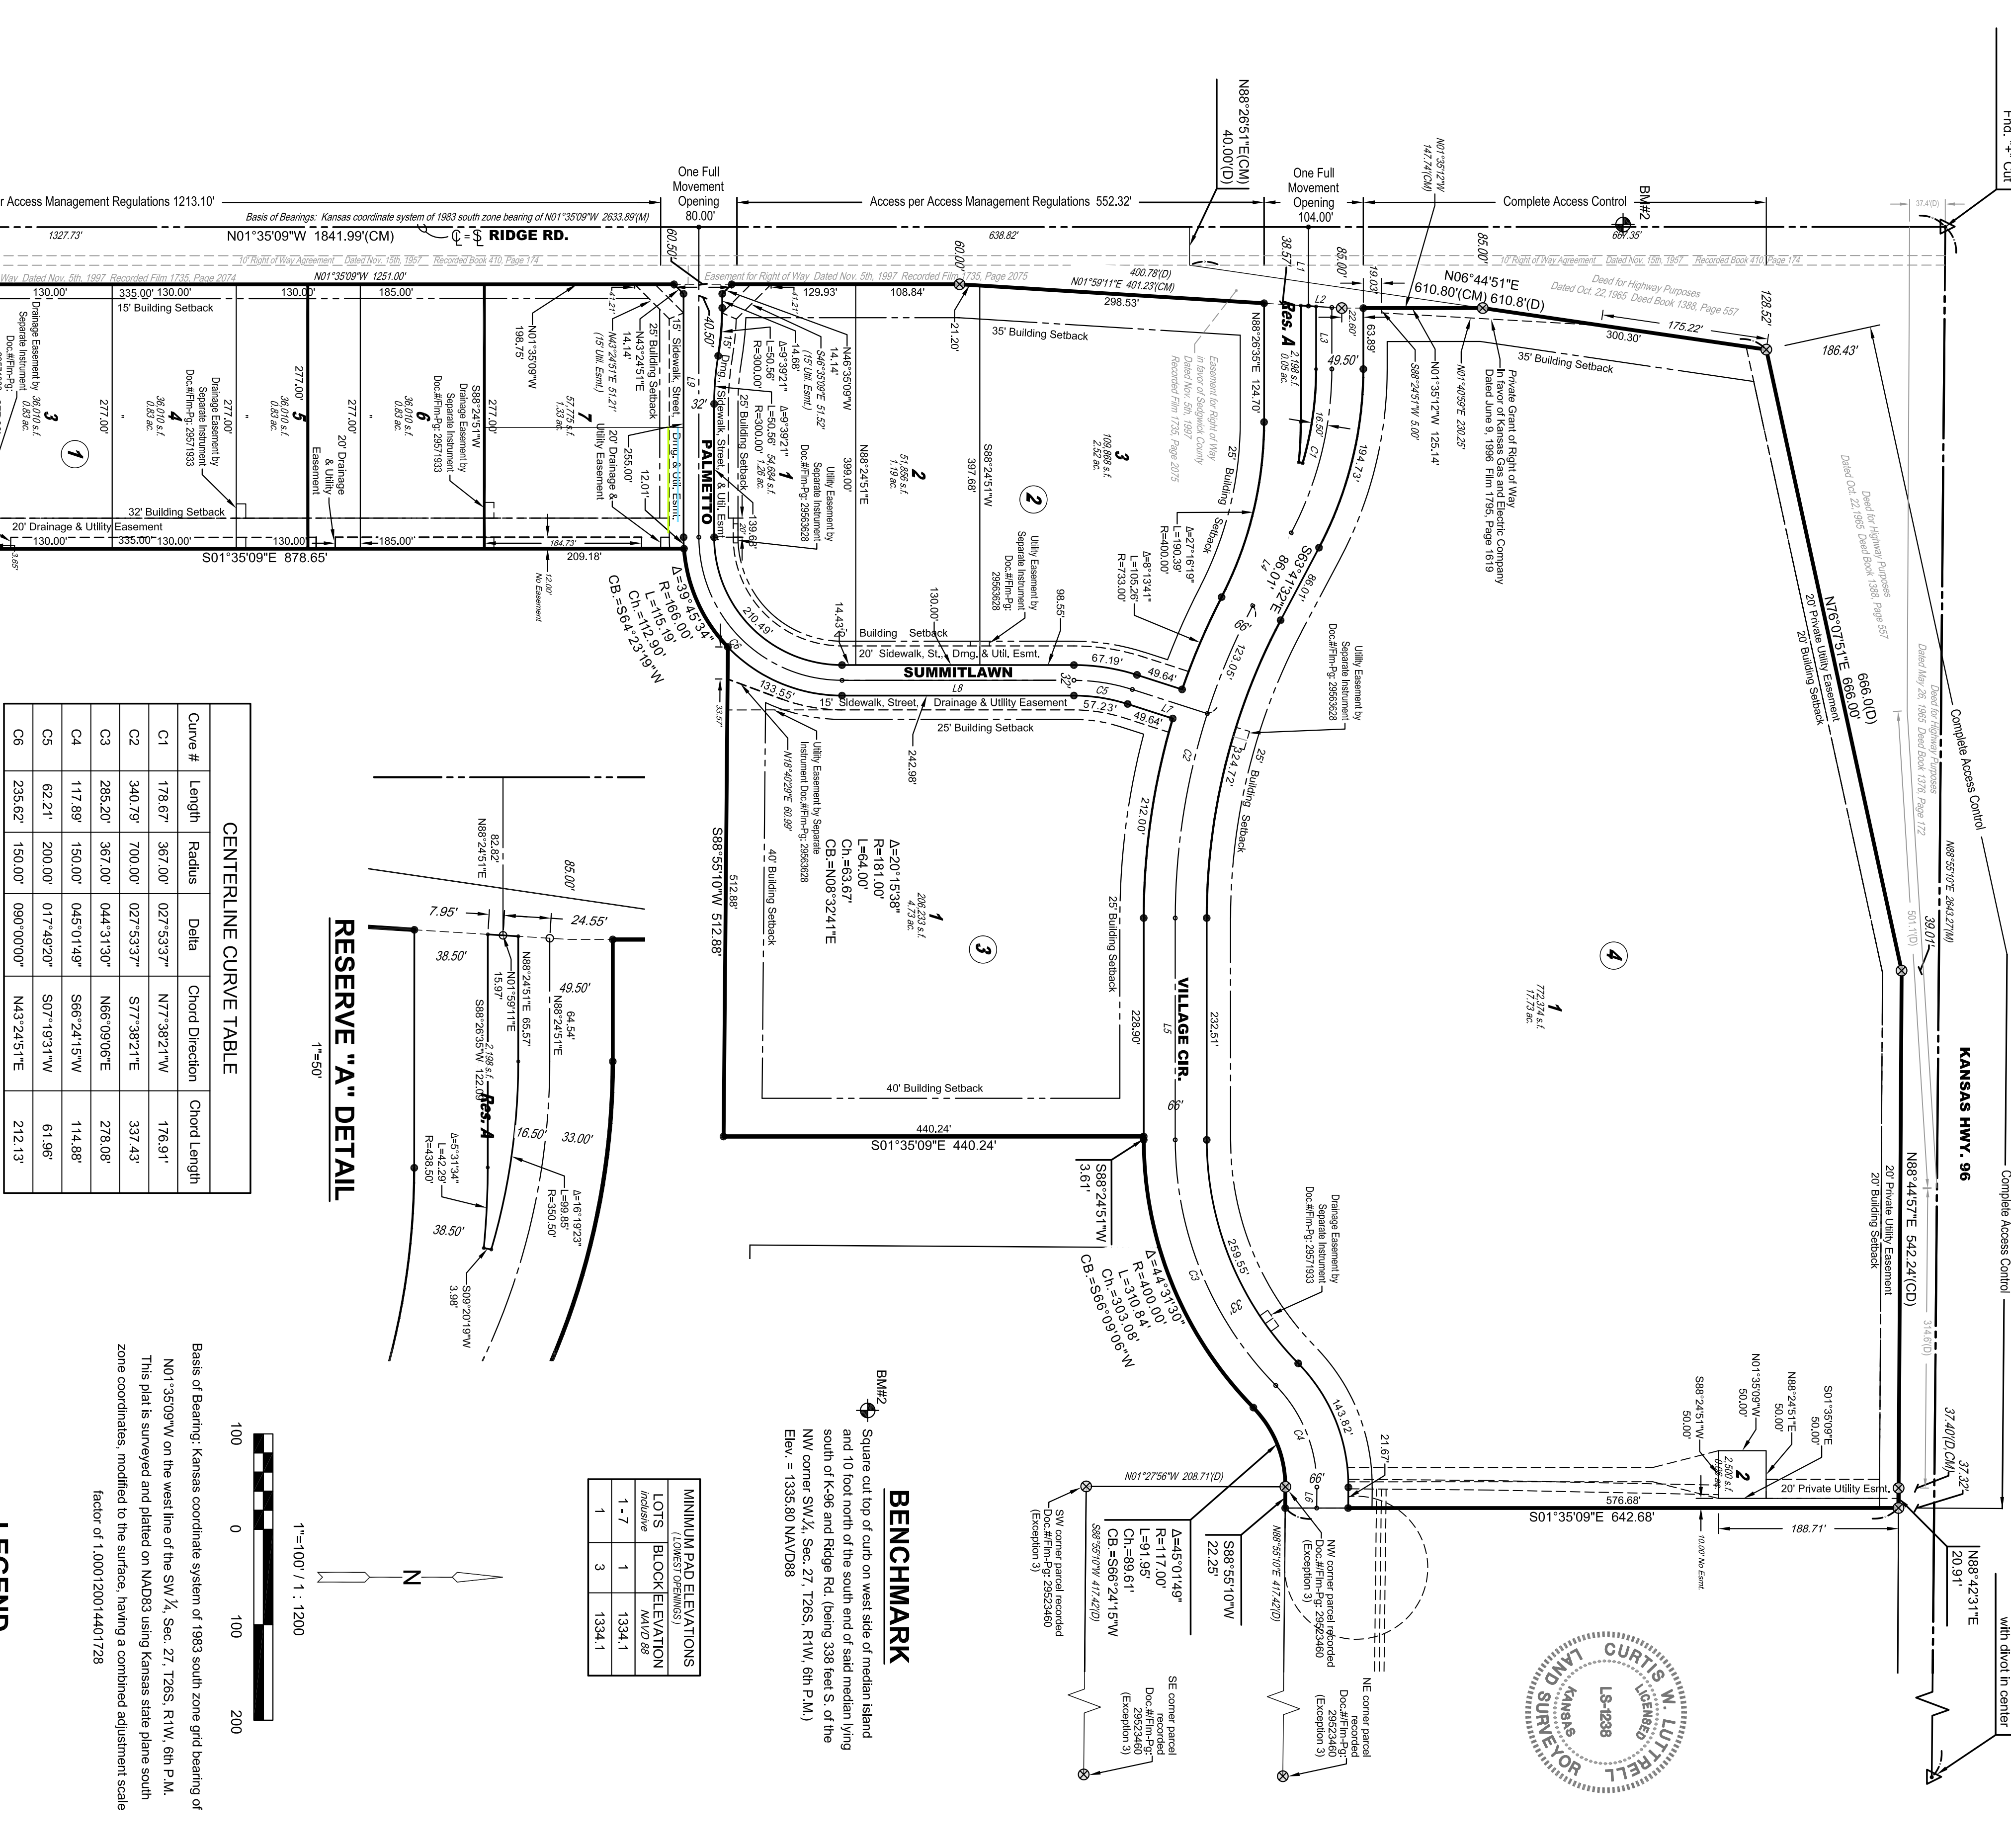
r Access Management Regulations 1213.10'

One Full Movement Opening 80.00'

Access per Access Management Regulations 552.32'

One Full Movement Opening 104.00'

Complete Access Control

BM#2

N88°26'51"E(CM) 40.00'(D)

N01°35'12"W 147.74'(CM)

Basis of Bearings: Kansas coordinate system of 1983 south zone bearing of N01°35'09"W 2633.89'(M)

1327.73'

N01°35'09"W 1841.99'(CM)

℄ = ℄ RIDGE RD.

638.82'

10' Right of Way Agreement Dated Nov. 15th, 1957 Recorded Book 410, Page 174

Easement for Right of Way Dated Nov. 5th, 1997 Recorded Film 1735, Page 2075

N01°35'09"W 1251.00'

400.78'(D)

N01°59'11"E 401.23'(CM)

298.53'

N06°44'51"E

610.80'(CM) 610.8'(D)

Deed for Highway Purposes Dated Oct. 22, 1965 Deed Book 1388, Page 557

130.00'

335.00'

130.00'

130.00'

185.00'

129.93'

108.84'

15' Building Setback

35' Building Setback

35' Building Setback

175.22'

300.30'

128.52'

186.43'

Drainage Easement by Separate Instrument Doc.#Flm-Pg:

N01°35'09"W 198.75'

277.00'

277.00'

277.00'

277.00'

3 36,010 s.f. 0.83 ac.

4 36,010 s.f. 0.83 ac.

5 36,010 s.f. 0.83 ac.

6 36,010 s.f. 0.83 ac.

7 57,775 s.f. 1.33 ac.

1

Drainage Easement by Separate Instrument Doc.#Flm-Pg: 29571933

S88°24'51"W

20' Drainage & Utility Easement

25' Building Setback

N43°24'51"E 14.14'

N43°24'51"E 51.21' (15' Util. Esmt.)

20' Drainage & Utility Easement

255.00'

12.01'

15' Sidewalk, Street, Drng. & Util. Esmt.

PALMETTO

40.50'

32'

L9

Δ=9°39'21" L=50.56' R=300.00'

14.68'

1 54,684 s.f. 1.26 ac.

25' Building Setback

S46°35'09"E 51.52' (15' Util. Esmt.)

N46°35'09"W 14.14'

Utility Easement by Separate Instrument Doc.#Flm-Pg: 29563628

N88°24'51"E 399.00'

2 51,856 s.f. 1.19 ac.

21.20'

S88°24'51"W 397.68'

2

Easement for Right of Way In favor of Sedgwick County Dated Nov. 5th, 1997 Recorded Film 1735, Page 2075

3 109,869 s.f. 2.52 ac.

N88°26'35"E 124.70'

Res. A 2,198 s.f. 0.05 ac.

25' Building Setback

L1 38.57'

L2

L3

22.60'

63.89'

19.03'

85.00'

85.00'

49.50'

16.50'

C1

S88°24'51"W 5.00'

N01°35'12"W 125.14'

N01°40'59"E 230.25'

Private Grant of Right of Way In favor of Kansas Gas and Electric Company Dated June 9, 1996 Film 1795, Page 1619

194.73'

S63°41'32"E 86.01'

86.01'

L4

Δ=27°16'19" L=190.39' R=400.00'

Δ=8°13'41" L=105.26' R=733.00'

Utility Easement by Separate Instrument Doc.#Flm-Pg: 29563628

98.55'

130.00'

14.43'

Building Setback

20' Sidewalk, St., Drng. & Util. Esmt.

SUMMITLAWN

67.19'

49.64'

L8

C5

57.23'

49.64'

L7

15' Sidewalk, Street, Drainage & Utility Easement

25' Building Setback

133.55'

210.49'

139.63'

12.00' No Easement

32'

123.05'

66'

Utility Easement by Separate Instrument Doc.#Flm-Pg: 29563628

S01°35'09"E 878.65'

164.73'

209.18'

130.00'

185.00'

130.00'

335.00'

130.00'

32' Building Setback

20' Drainage & Utility Easement

Δ=39°45'34" R=166.00' L=115.19' Ch.=112.90' CB.=S64°23'19"W

C6

33.57'

N18°40'29"E 60.99'

Utility Easement by Separate Instrument Doc.#Flm-Pg: 29563628

242.98'

Δ=20°15'38" R=181.00' L=64.00' Ch.=63.67' CB.=N08°32'41"E

1 206,233 s.f. 4.73 ac.

3

40' Building Setback

S88°55'10"W 512.88'

512.88'

40' Building Setback

212.00'

C2

324.72'

25' Building Setback

25' Building Setback

228.90'

232.51'

VILLAGE CIR.

L5

66'

440.24'

S01°35'09"E 440.24'

S88°24'51"W 3.61'

Drainage Easement by Separate Instrument Doc.#Flm-Pg: 29571933

259.55'

C3

C3

Δ=44°31'30" R=400.00' L=310.84' Ch.=303.08' CB.=S66°09'06"W

143.82'

C4

21.67'

66'

L6

N01°27'56"W 208.71'(D)

Δ=45°01'49" R=117.00' L=91.95' Ch.=89.61' CB.=S66°24'15"W

S88°55'10"W 22.25'

N88°55'10"E 417.42'(D)

S88°55'10"W 417.42'(D)

SW corner parcel recorded Doc.#Flm-Pg: 29523460 (Exception 3)

NW corner parcel recorded Doc.#Flm-Pg: 29523460 (Exception 3)

SE corner parcel recorded Doc.#Flm-Pg: 29523460 (Exception 3)

NE corner parcel recorded Doc.#Flm-Pg: 29523460 (Exception 3)

N76°07'51"E 666.00'

666.0(D)

20' Private Utility Easement

20' Building Setback

Deed for Highway Purposes Dated Oct. 22, 1965 Deed Book 1388, Page 557

Deed for Highway Purposes Dated May 26, 1965 Deed Book 1376, Page 172

Complete Access Control

N88°55'10"E 2643.27'(M)

39.01'

501.1(D)

4

1 772,374 s.f. 17.73 ac.

KANSAS HWY. 96

N88°44'57"E 542.24'(CD)

20' Private Utility Easement

20' Building Setback

314.6'(D)

Complete Access Control

N01°35'09"W 50.00'

N88°24'51"E 50.00'

S01°35'09"E 50.00'

S88°24'51"W 50.00'

2 2,500 s.f.

20' Private Utility Esmt.

576.68'

S01°35'09"E 642.68'

188.71'

10.00' No Esmt.

37.40'(D,CM)

37.32'

N88°42'31"E 20.91'

with divot in center

Fnd. "+" Cut

37.4'(D)

601.35'

CENTERLINE CURVE TABLE

| Curve # | Length | Radius | Delta | Chord Direction | Chord Length |
|---|---|---|---|---|---|
| C1 | 178.67' | 367.00' | 027°53'37" | N77°38'21"W | 176.91' |
| C2 | 340.79' | 700.00' | 027°53'37" | S77°38'21"E | 337.43' |
| C3 | 285.20' | 367.00' | 044°31'30" | N66°09'06"E | 278.08' |
| C4 | 117.89' | 150.00' | 045°01'49" | S66°24'15"W | 114.88' |
| C5 | 62.21' | 200.00' | 017°49'20" | S07°19'31"W | 61.96' |
| C6 | 235.62' | 150.00' | 090°00'00" | N43°24'51"E | 212.13' |

RESERVE "A" DETAIL

1"=50'

82.82' N88°24'51"E

85.00'

7.95'

24.55'

38.50'

N01°59'11"E 15.97'

N88°24'51"E 65.57'

N88°24'51"E 64.54'

49.50'

S88°26'35"W 122.09'

2,198 s.f.

Res. A

16.50'

33.00'

Δ=5°31'34" L=42.29' R=438.50'

Δ=16°19'23" L=99.85' R=350.50'

38.50'

S09°20'19"W 3.98'

BENCHMARK

BM#2

Square cut top of curb on west side of median island and 10 foot north of the south end of said median lying south of K-96 and Ridge Rd. (being 338 feet S. of the NW corner SW¼, Sec. 27, T26S, R1W, 6th P.M.) Elev. = 1335.80 NAVD88

MINIMUM PAD ELEVATIONS (LOWEST OPENINGS)

| LOTS inclusive | BLOCK | ELEVATION NAVD 88 |
|---|---|---|
| 1 - 7 | 1 | 1334.1 |
| 1 | 3 | 1334.1 |

1"=100' / 1 : 1200

N

100 0 100 200

Basis of Bearing: Kansas coordinate system of 1983 south zone grid bearing of N01°35'09"W on the west line of the SW¼, Sec. 27, T26S, R1W, 6th P.M. This plat is surveyed and platted on NAD83 using Kansas state plane south zone coordinates, modified to the surface, having a combined adjustment scale factor of 1.0001200144​01728

CURTIS W. LUTTRELL LICENSED LS-1238 KANSAS LAND SURVEYOR

LEGEND